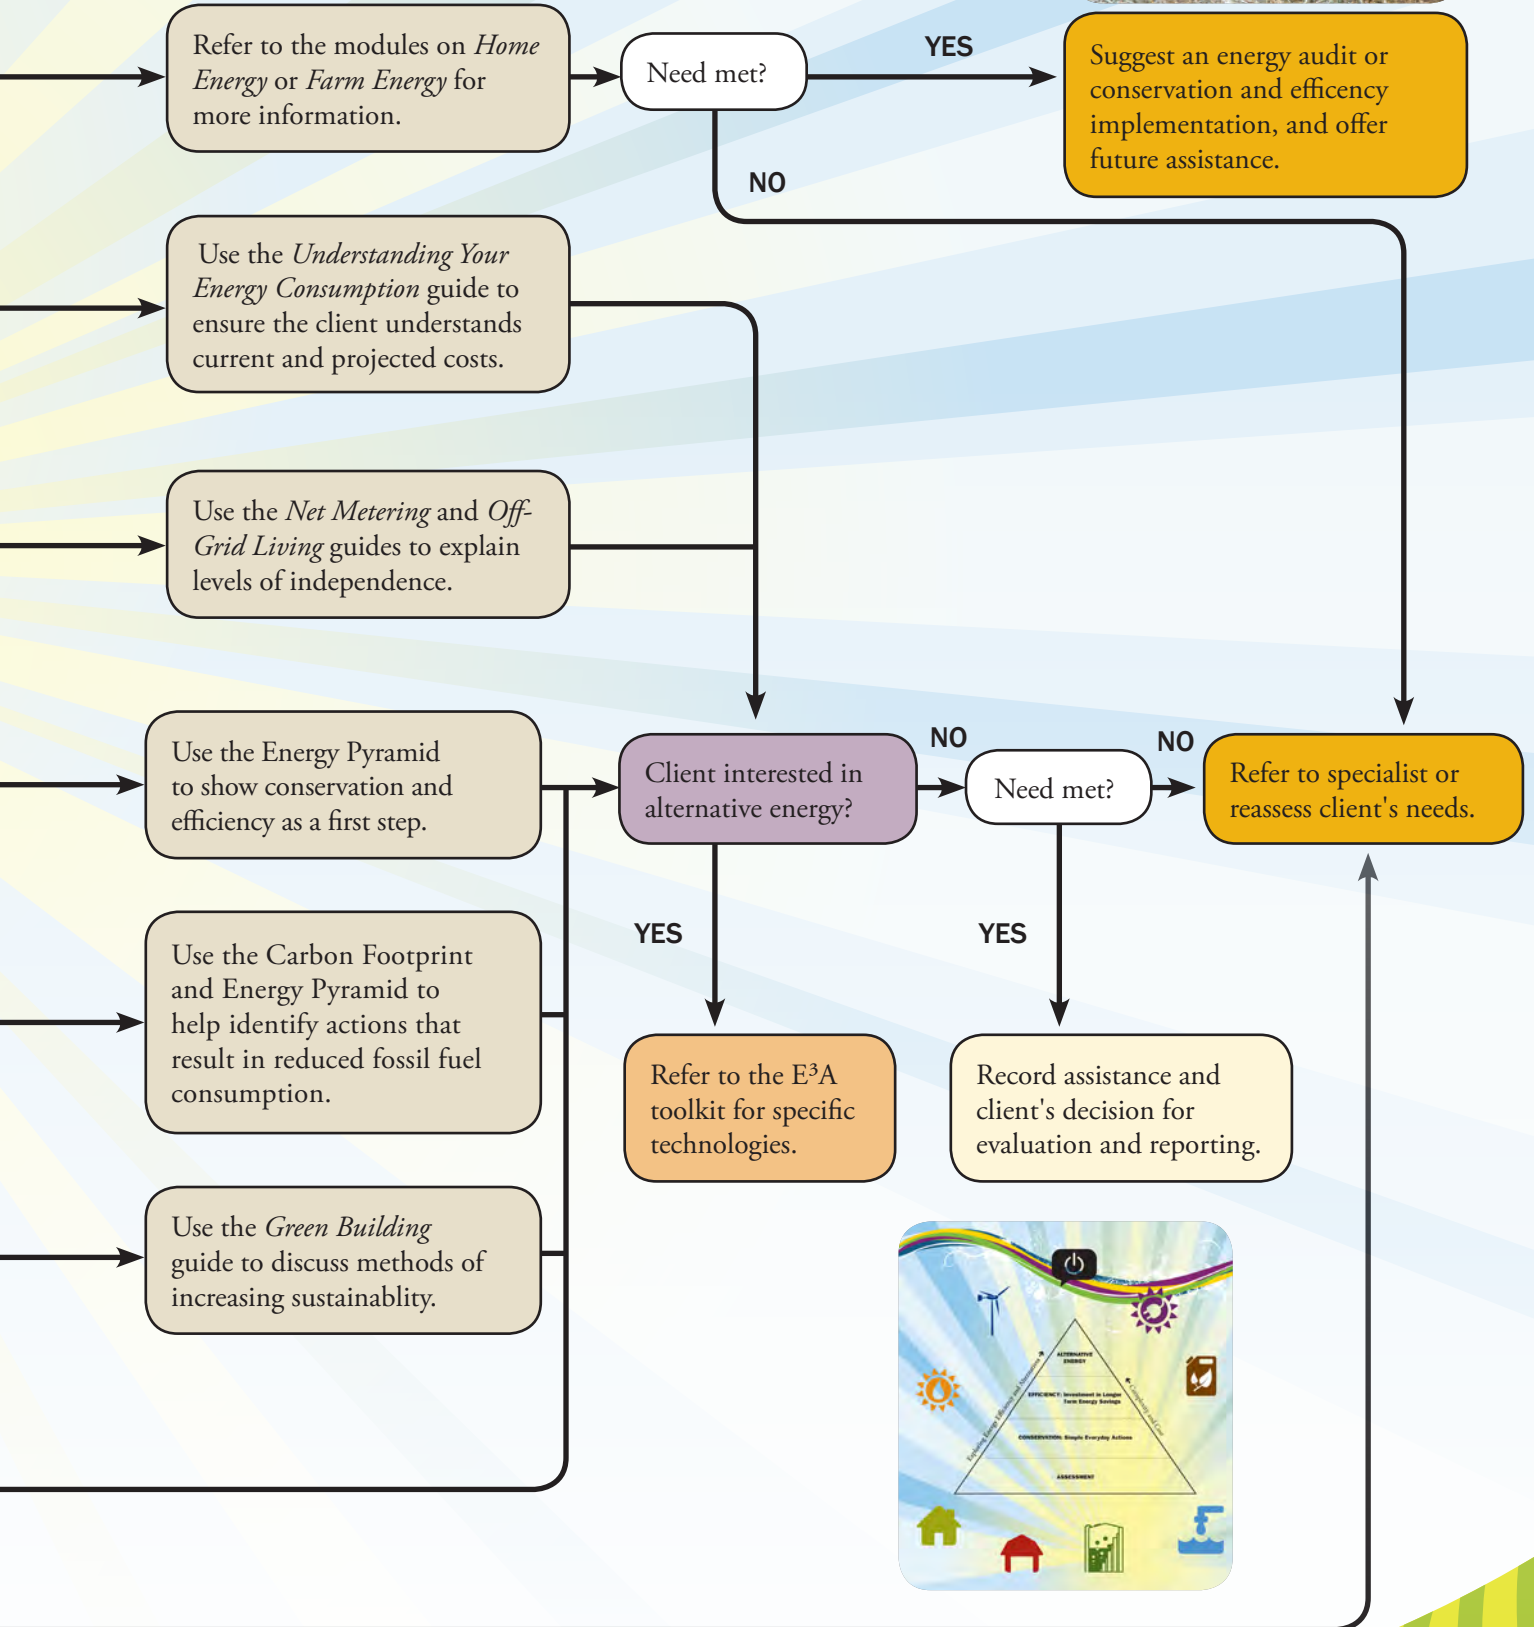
Refer to the modules on Home Energy or Farm Energy for more information.

Need met?

YES

Suggest an energy audit or conservation and efficency implementation, and offer future assistance.

NO

Use the Understanding Your Energy Consumption guide to ensure the client understands current and projected costs.

Use the Net Metering and Off-Grid Living guides to explain levels of independence.

Use the Energy Pyramid to show conservation and efficiency as a first step.

Client interested in alternative energy?

NO

Need met?

NO

Refer to specialist or reassess client's needs.

YES

YES

Use the Carbon Footprint and Energy Pyramid to help identify actions that result in reduced fossil fuel consumption.

Refer to the E³A toolkit for specific technologies.

Record assistance and client's decision for evaluation and reporting.

Use the Green Building guide to discuss methods of increasing sustainablity.

ALTERNATIVE ENERGY

EFFICIENCY: Investment in Longer Term Energy Savings

CONSERVATION: Simple Everyday Actions

ASSESSMENT